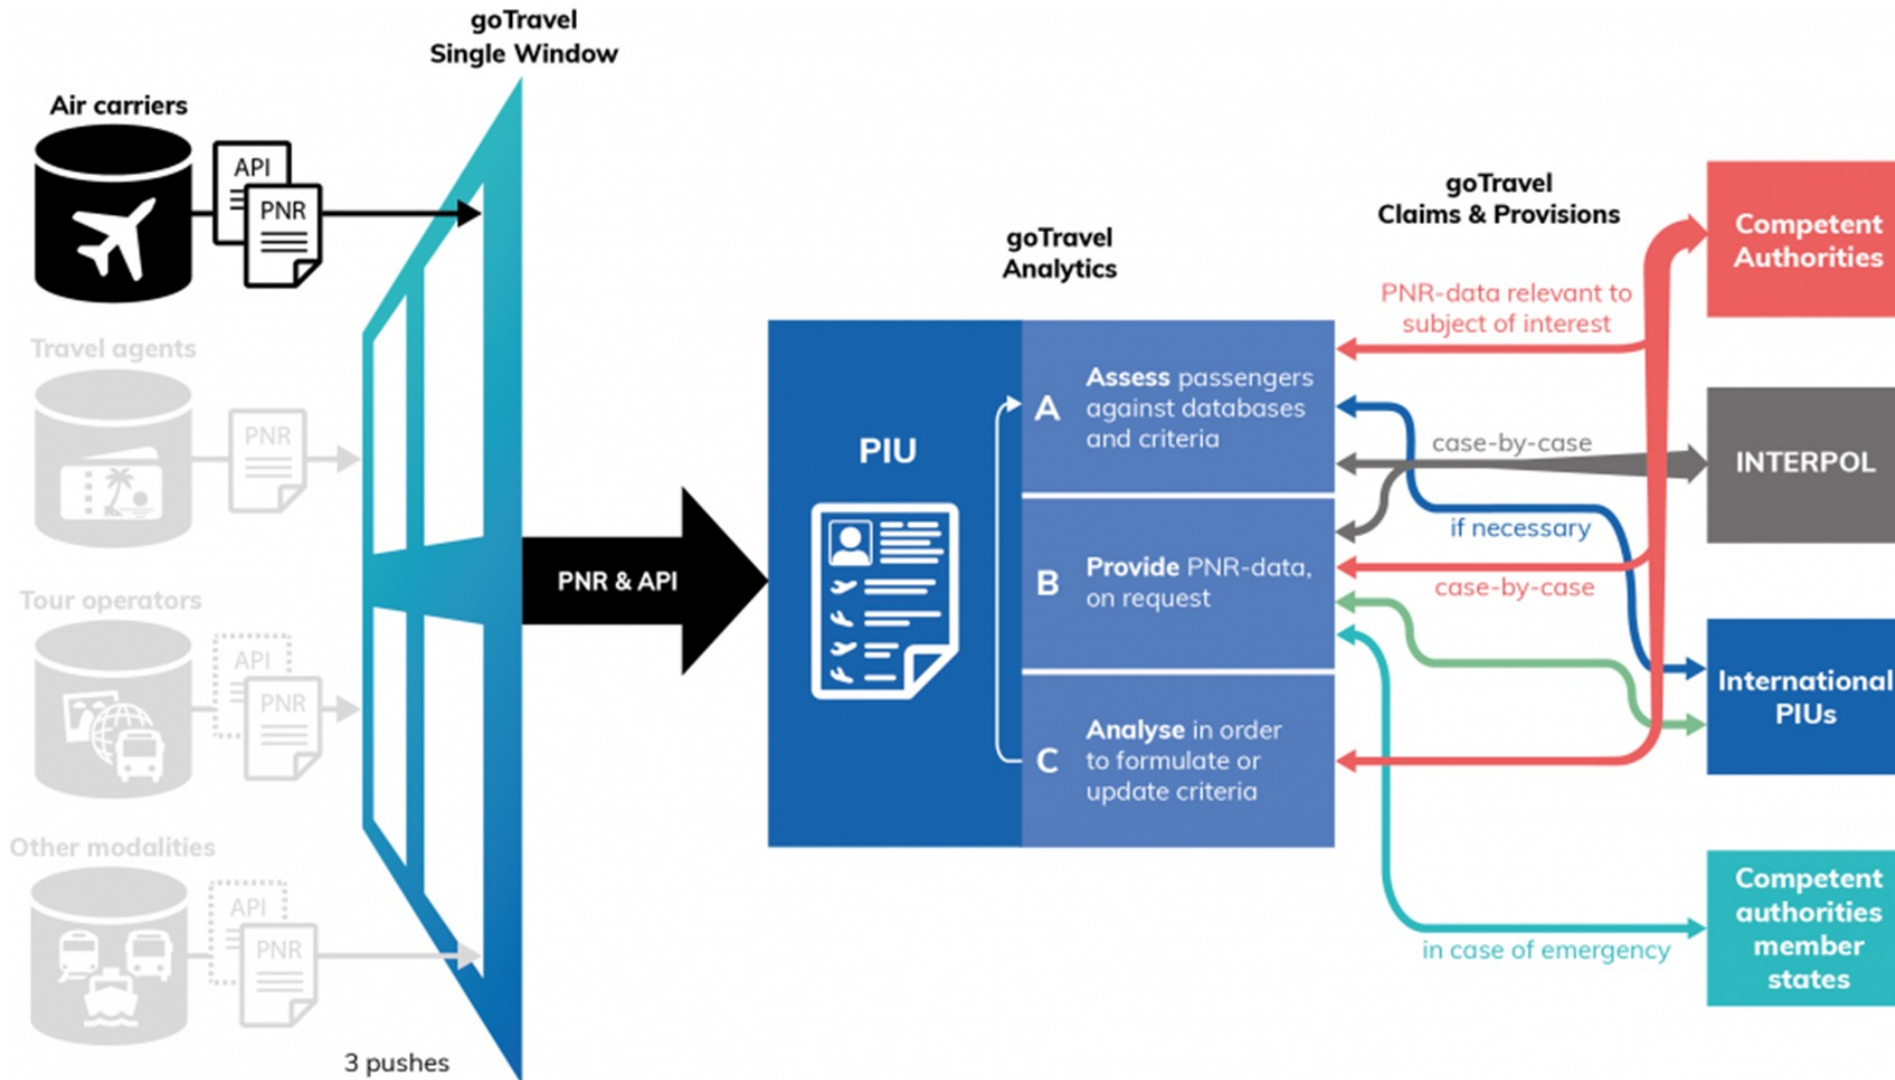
goTravel
Single Window

Air carriers

API

PNR

Travel agents

PNR

Tour operators

API

PNR

Other modalities

API

PNR

3 pushes

PNR & API

goTravel
Analytics

PIU

A Assess passengers against databases and criteria

B Provide PNR-data, on request

C Analyse in order to formulate or update criteria

goTravel
Claims & Provisions

PNR-data relevant to subject of interest

case-by-case

if necessary

case-by-case

in case of emergency

Competent Authorities

INTERPOL

International PIUs

Competent authorities member states